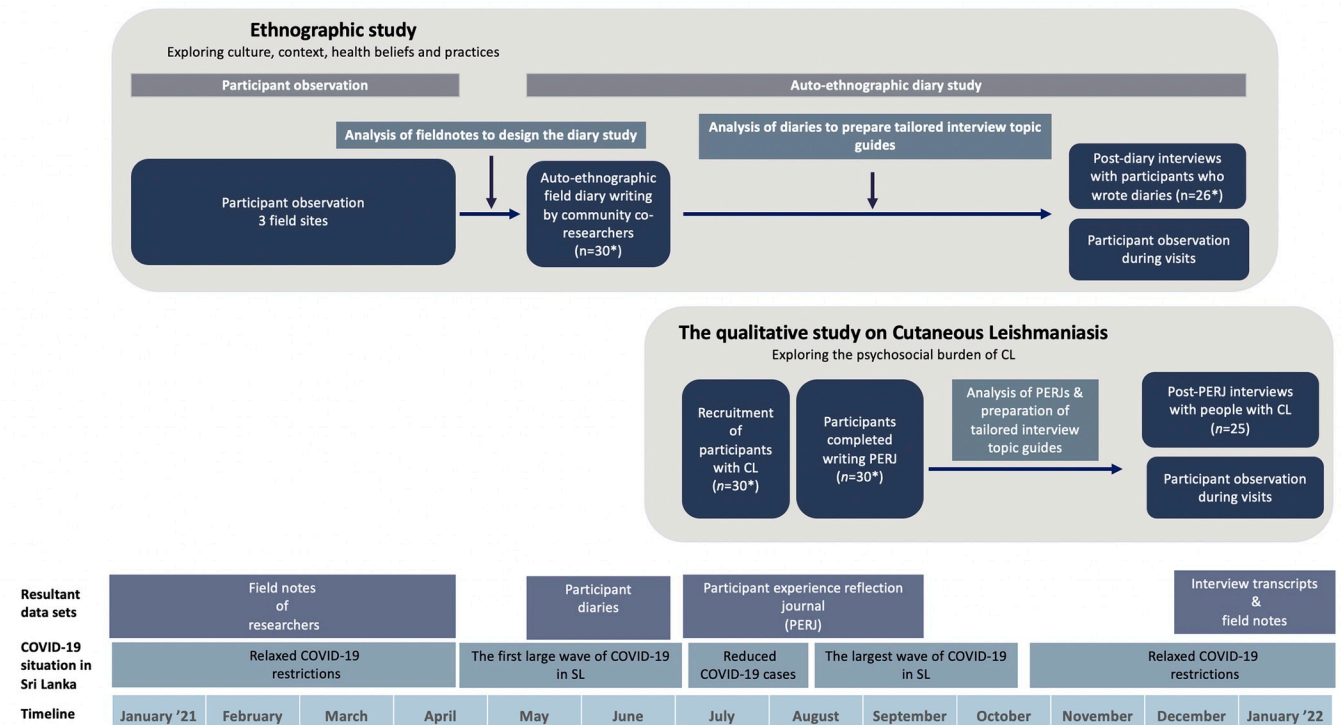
Ethnographic study
Exploring culture, context, health beliefs and practices

Participant observation

Auto-ethnographic diary study

Analysis of fieldnotes to design the diary study

Analysis of diaries to prepare tailored interview topic guides

Participant observation 3 field sites

Auto-ethnographic field diary writing by community co-researchers (n=30*)

Post-diary interviews with participants who wrote diaries (n=26*)

Participant observation during visits

The qualitative study on Cutaneous Leishmaniasis
Exploring the psychosocial burden of CL

Recruitment of participants with CL ($n$=30*)

Participants completed writing PERJ ($n$=30*)

Analysis of PERJs & preparation of tailored interview topic guides

Post-PERJ interviews with people with CL ($n$=25)

Participant observation during visits

Resultant data sets

Field notes of researchers

Participant diaries

Participant experience reflection journal (PERJ)

Interview transcripts & field notes

COVID-19 situation in Sri Lanka

Relaxed COVID-19 restrictions

The first large wave of COVID-19 in SL

Reduced COVID-19 cases

The largest wave of COVID-19 in SL

Relaxed COVID-19 restrictions

Timeline

| January '21 | February | March | April | May | June | July | August | September | October | November | December | January '22 |
|---|---|---|---|---|---|---|---|---|---|---|---|---|